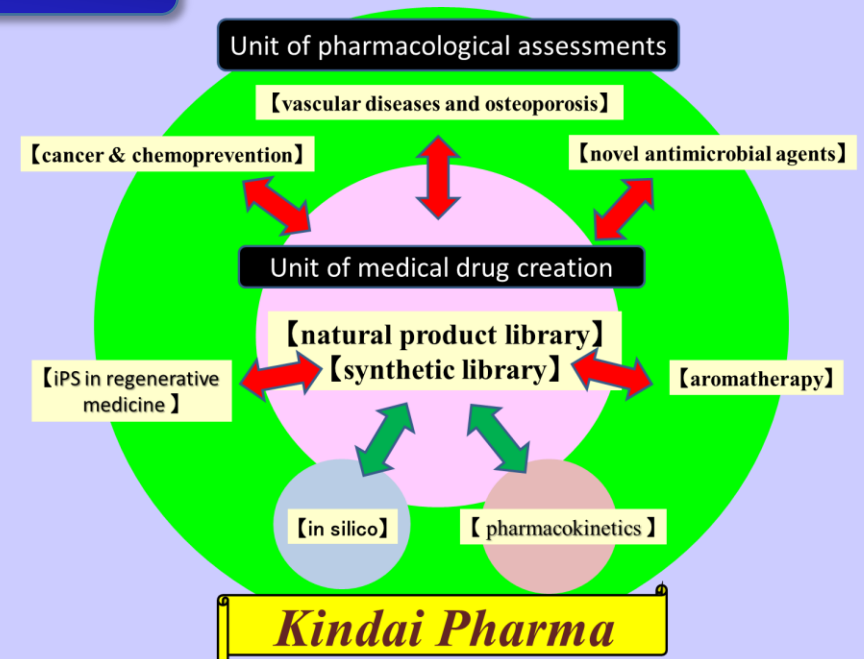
Unit of pharmacological assessments

【vascular diseases and osteoporosis】

【cancer & chemoprevention】

【novel antimicrobial agents】

Unit of medical drug creation

【natural product library】
【synthetic library】

【iPS in regenerative medicine】

【aromatherapy】

【in silico】

【 pharmacokinetics 】

Kindai Pharma